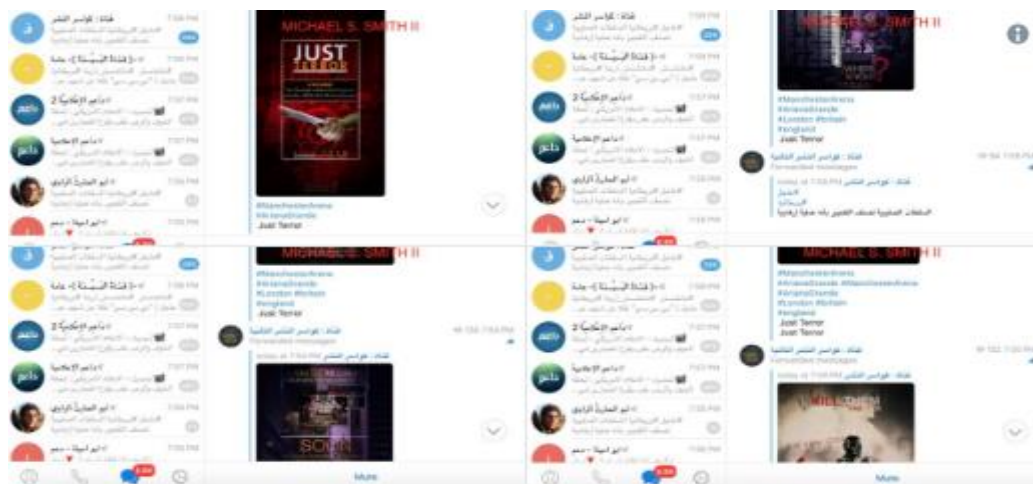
MICHAEL S. SMITH II

JUST TERROR

#ManchesterArena
#ArianaGrande
Just Terror

MICHAEL S. SMITH II

#ManchesterArena
#ArianaGrande
#London #britain
#england
Just Terror

Forwarded messages

MICHAEL S. SMITH II

#ManchesterArena
#ArianaGrande #ManchesterArena
#London #britain
#england
Just Terror
Just Terror

Forwarded messages

Mute

Mute